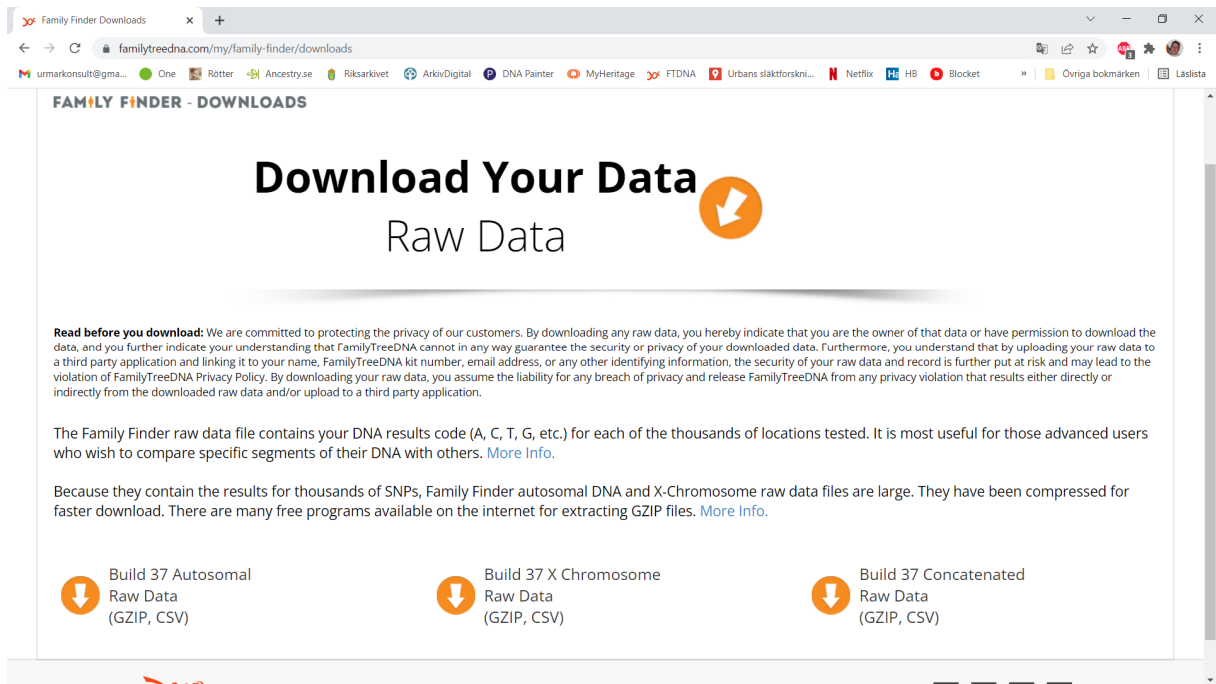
Family Finder Downloads

familytreedna.com/my/family-finder/downloads

urmarkonsult@gma... One Rötter Ancestry.se Riksarkivet ArkivDigital DNA Painter MyHeritage FTDNA Urbans släktforskni... Netflix HB Blocket » Övriga bokmärken Läslista

FAMILY FINDER - DOWNLOADS

Download Your Data
Raw Data

**Read before you download:** We are committed to protecting the privacy of our customers. By downloading any raw data, you hereby indicate that you are the owner of that data or have permission to download the data, and you further indicate your understanding that FamilyTreeDNA cannot in any way guarantee the security or privacy of your downloaded data. Furthermore, you understand that by uploading your raw data to a third party application and linking it to your name, FamilyTreeDNA kit number, email address, or any other identifying information, the security of your raw data and record is further put at risk and may lead to the violation of FamilyTreeDNA Privacy Policy. By downloading your raw data, you assume the liability for any breach of privacy and release FamilyTreeDNA from any privacy violation that results either directly or indirectly from the downloaded raw data and/or upload to a third party application.

The Family Finder raw data file contains your DNA results code (A, C, T, G, etc.) for each of the thousands of locations tested. It is most useful for those advanced users who wish to compare specific segments of their DNA with others. More Info.

Because they contain the results for thousands of SNPs, Family Finder autosomal DNA and X-Chromosome raw data files are large. They have been compressed for faster download. There are many free programs available on the internet for extracting GZIP files. More Info.

Build 37 Autosomal Raw Data (GZIP, CSV)

Build 37 X Chromosome Raw Data (GZIP, CSV)

Build 37 Concatenated Raw Data (GZIP, CSV)